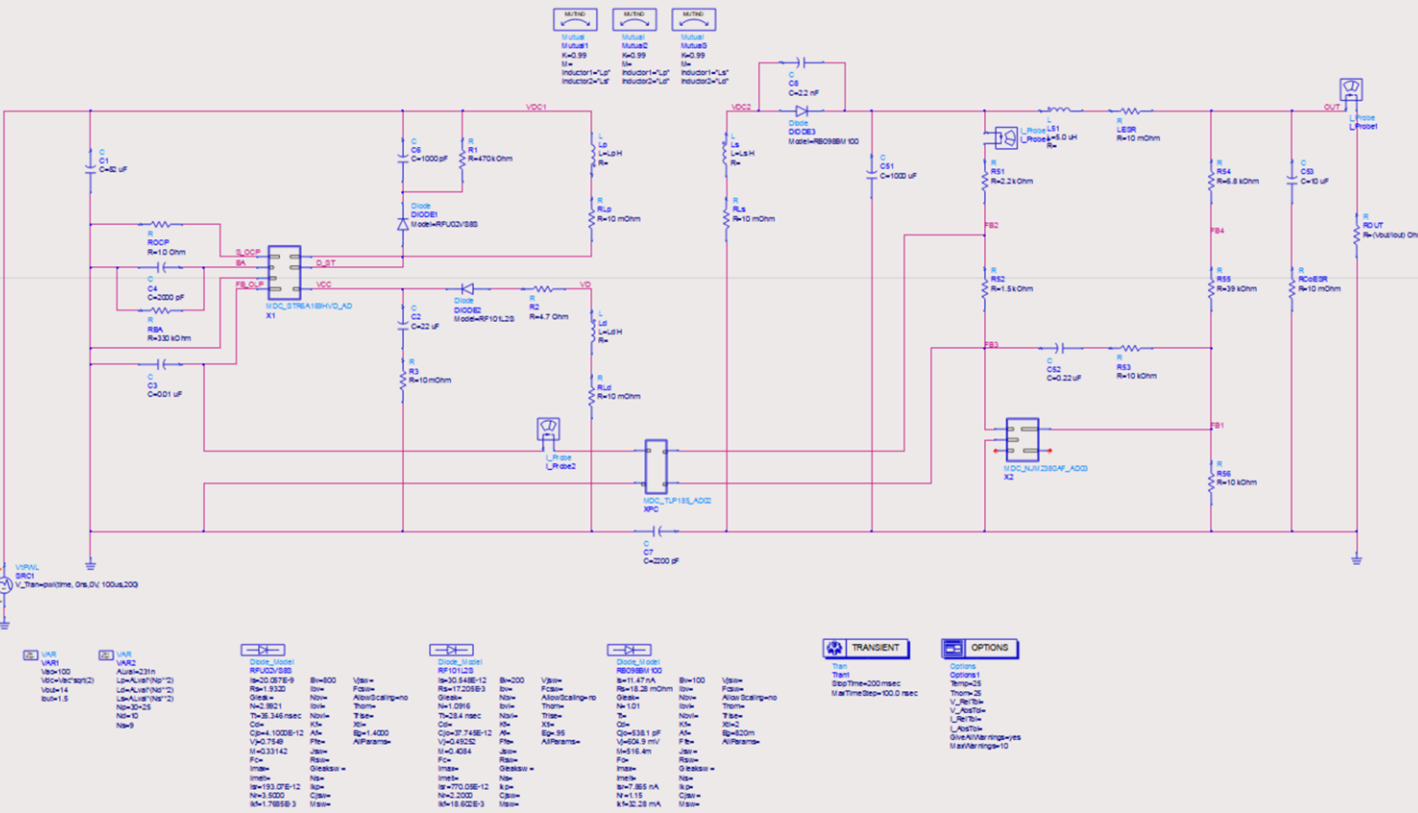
MUTIND
Mutual
Mutual1
K=0.99
M=
Inductor1="Lp"
Inductor2="Ls"

MUTIND
Mutual
Mutual2
K=0.99
M=
Inductor1="Lp"
Inductor2="Ld"

MUTIND
Mutual
Mutual3
K=0.99
M=
Inductor1="Ls"
Inductor2="Ld"

VDC1

C
C1
C=82 uF

C
C6
C=1000 pF

R
R1
R=470 kOhm

L
Lp
L=Lp H
R=

R
RLp
R=10 mOhm

Diode
DIODE1
Model=RFU02VS8S

R
ROCP
R=1.0 Ohm

S_OCP
SA
D_ST
FB_OLP

C
C4
C=2000 pF

R
RSA
R=330 kOhm

MDC_STR6A169HVD_AD
X1

VCC

C
C2
C=22 uF

R
R3
R=10 mOhm

Diode
DIODE2
Model=RF101L2S

R
R2
R=4.7 Ohm

VD

L
Ld
L=Ld H
R=

R
RLd
R=10 mOhm

C
C3
C=0.01 uF

I_Probe
I_Probe2

MDC_TLP185_AD02
XPC

C
C7
C=2200 pF

VDC2

C
C8
C=2.2 nF

Diode
DIODE3
Model=RB098BM100

L
Ls
L=Ls H
R=

R
RLs
R=10 mOhm

C
C51
C=1000 uF

I_Probe
I_Probe4

L
LS1
L=5.0 uH
R=

R
LESR
R=10 mOhm

OUT

I_Probe
I_Probe1

R
RS1
R=2.2 kOhm

FB2

R
RS2
R=1.5 kOhm

FB3

C
C52
C=0.22 uF

R
RS3
R=10 kOhm

R
RS4
R=6.8 kOhm

FB4

R
RS5
R=39 kOhm

C
C53
C=10 uF

R
RCoESR
R=10 mOhm

R
ROUT
R=(Vout/Iout) Ohm

MDC_NJM2380AF_AD03
X2

FB1

R
RS6
R=10 kOhm

VtPWL
SRC1
V_Tran=pwl(time, 0ns,0V, 100us,200)

VAR
VAR1
Vac=100
Vdc=Vac*sqrt(2)
Vout=14
Iout=1.5

VAR
VAR2
ALval=231n
Lp=ALval*(Np^2)
Ld=ALval*(Nd^2)
Ls=ALval*(Ns^2)
Np=30*25
Nd=10
Ns=9

Diode_Model
RFU02VS8S
Is=20.087E-9
Rs=1.9320
Gleak=
N=2.8821
Tt=35.346 nsec
Cd=
Cjo=4.1008E-12
Vj=0.7549
M=0.33142
Fc=
Imax=
Imelt=
Isr=193.07E-12
Nr=3.5000
Ikf=1.7685E-3
Bv=800
Ibv=
Nbv=
Ibvl=
Nbvl=
Kf=
Af=
Ffe=
Jsw=
Rsw=
Gleaksw=
Ns=
Ikp=
Cjsw=
Msw=
Vjsw=
Fcsw=
AllowScaling=no
Tnom=
Trise=
Xti=
Eg=1.4000
AllParams=

Diode_Model
RF101L2S
Is=30.548E-12
Rs=17.205E-3
Gleak=
N=1.0916
Tt=28.4 nsec
Cd=
Cjo=37.745E-12
Vj=0.49252
M=0.4084
Fc=
Imax=
Imelt=
Isr=770.05E-12
Nr=2.2000
Ikf=18.602E-3
Bv=200
Ibv=
Nbv=
Ibvl=
Nbvl=
Kf=
Af=
Ffe=
Jsw=
Rsw=
Gleaksw =
Ns=
Ikp=
Cjsw=
Msw=
Vjsw=
Fcsw=
AllowScaling=no
Tnom=
Trise=
Xti=
Eg=.95
AllParams=

Diode_Model
RB098BM100
Is=11.47 nA
Rs=18.28 mOhm
Gleak=
N=1.01
Tt=
Cd=
Cjo=538.1 pF
Vj=404.9 mV
M=516.4m
Fc=
Imax=
Imelt=
Isr=7.865 nA
Nr=1.15
Ikf=32.28 mA
Bv=100
Ibv=
Nbv=
Ibvl=
Nbvl=
Kf=
Af=
Ffe=
Jsw=
Rsw=
Gleaksw =
Ns=
Ikp=
Cjsw=
Msw=
Vjsw=
Fcsw=
AllowScaling=no
Tnom=
Trise=
Xti=2
Eg=620m
AllParams=

TRANSIENT
Tran
Tran1
StopTime=200 msec
MaxTimeStep=100.0 nsec

OPTIONS
Options
Options1
Temp=25
Tnom=25
V_RelTol=
V_AbsTol=
I_RelTol=
I_AbsTol=
GiveAllWarnings=yes
MaxWarnings=10